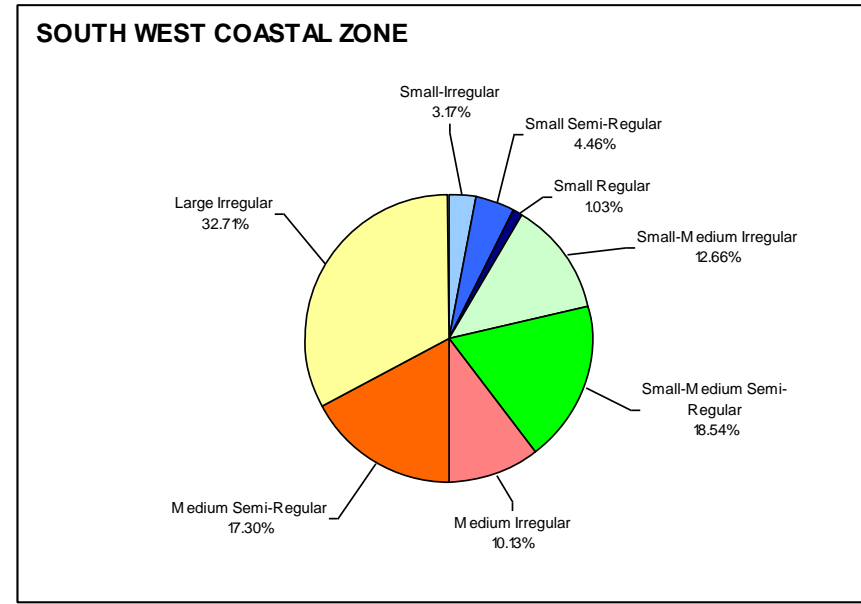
SOUTH WEST COASTAL ZONE

Small-Irregular
3.17%

Small Semi-Regular
4.46%

Small Regular
1.03%

Small-Medium Irregular
12.66%

Small-Medium Semi-Regular
18.54%

Medium Irregular
10.13%

Medium Semi-Regular
17.30%

Large Irregular
32.71%